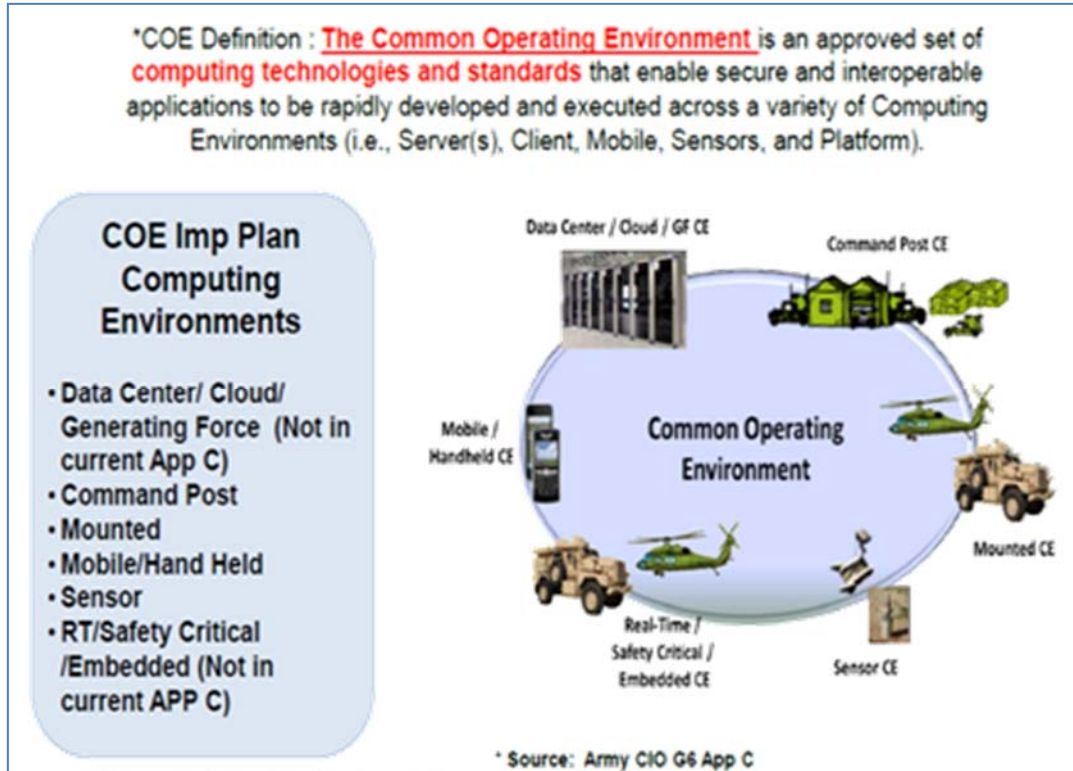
*COE Definition : The Common Operating Environment is an approved set of computing technologies and standards that enable secure and interoperable applications to be rapidly developed and executed across a variety of Computing Environments (i.e., Server(s), Client, Mobile, Sensors, and Platform).

COE Imp Plan Computing Environments

• Data Center/ Cloud/ Generating Force (Not in current App C)
• Command Post
• Mounted
• Mobile/Hand Held
• Sensor
• RT/Safety Critical /Embedded (Not in current APP C)

Data Center / Cloud / GF CE

Command Post CE

Mobile / Handheld CE

Common Operating Environment

Mounted CE

Real-Time / Safety Critical / Embedded CE

Sensor CE

* Source: Army CIO G6 App C